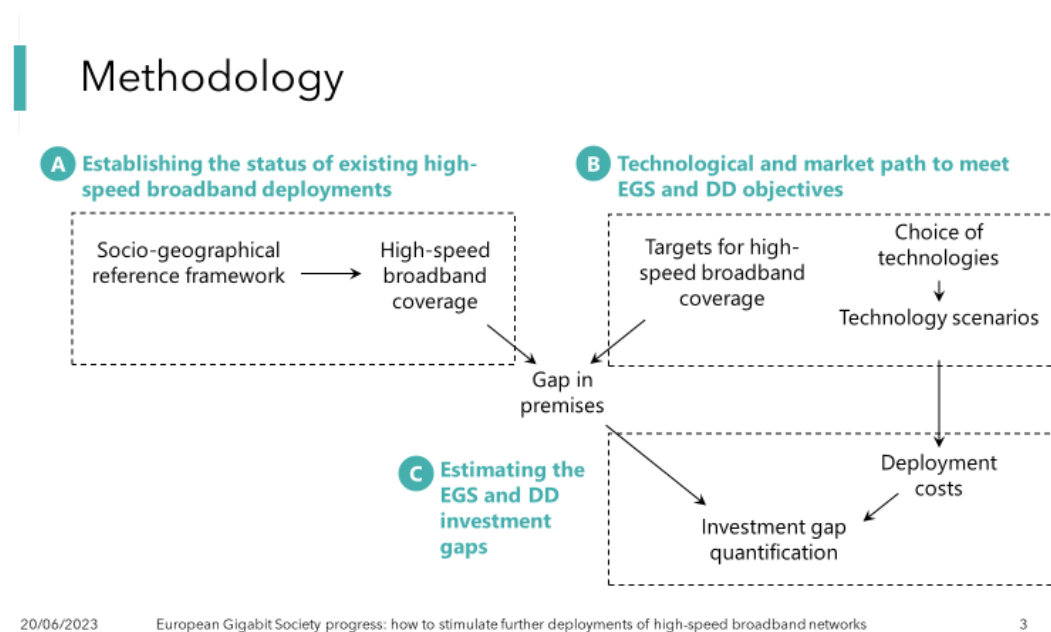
Methodology

A Establishing the status of existing high-speed broadband deployments

Socio-geographical reference framework

High-speed broadband coverage

B Technological and market path to meet EGS and DD objectives

Targets for high-speed broadband coverage

Choice of technologies

Technology scenarios

Gap in premises

C Estimating the EGS and DD investment gaps

Deployment costs

Investment gap quantification

20/06/2023 European Gigabit Society progress: how to stimulate further deployments of high-speed broadband networks 3